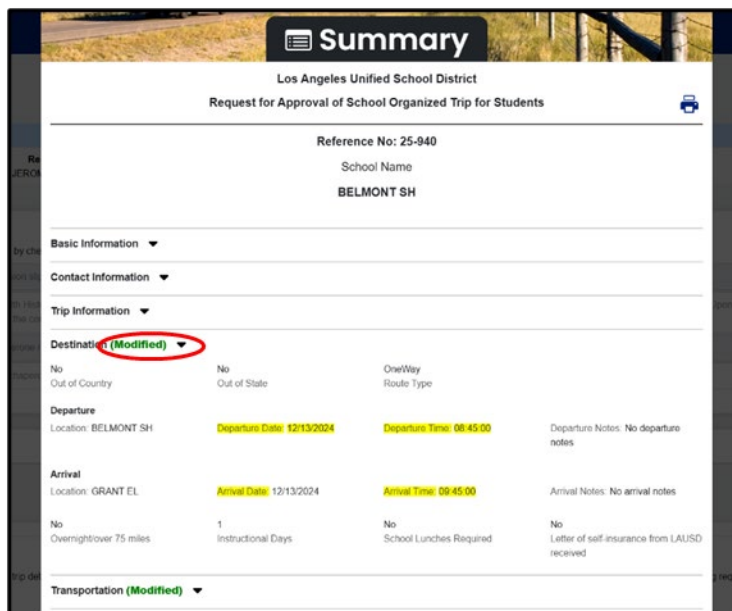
Summary

Los Angeles Unified School District

Request for Approval of School Organized Trip for Students

Reference No: 25-940

School Name

BELMONT SH

Basic Information

Contact Information

Trip Information

Destination (Modified)

No
Out of Country

No
Out of State

OneWay
Route Type

Departure

Location: BELMONT SH

Departure Date: 12/13/2024

Departure Time: 08:45:00

Departure Notes: No departure notes

Arrival

Location: GRANT EL

Arrival Date: 12/13/2024

Arrival Time: 09:45:00

Arrival Notes: No arrival notes

No
Overnight/over 75 miles

1
Instructional Days

No
School Lunches Required

No
Letter of self-insurance from LAUSD received

Transportation (Modified)